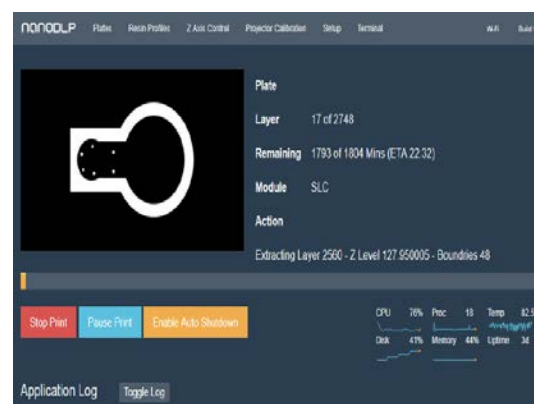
nanoDLP Plates Resin Profiles Z Axis Control Projector Calibration Setup Terminal Wi-Fi Build

Plate

Layer 17 of 2748

Remaining 1793 of 1804 Mins (ETA 22:32)

Module SLC

Action

Extracting Layer 2560 - Z Level 127.950005 - Boundries 48

Stop Print Pause Print Enable Auto Shutdown

CPU 76% Proc 18 Temp 82.5

Disk 41% Memory 44% Uptime 3d

Application Log Toggle Log